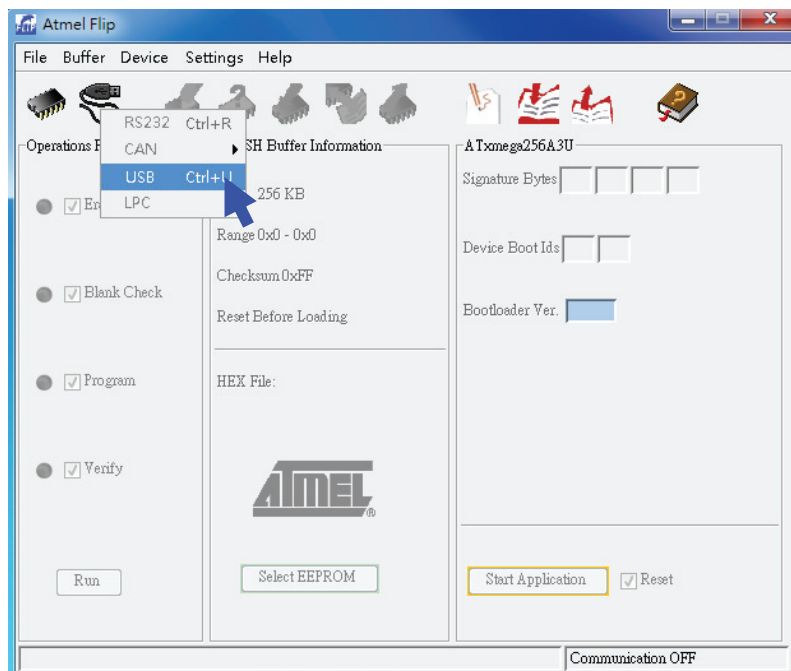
Atmel Flip

File Buffer Device Settings Help

RS232 Ctrl+R
CAN
USB Ctrl+U
LPC

Operations F

Er

Blank Check

Program

Verify

Run

SH Buffer Information

256 KB

Range 0x0 - 0x0

Checksum 0xFF

Reset Before Loading

HEX File:

ATMEL

Select EEPROM

ATxmega256A3U

Signature Bytes

Device Boot Ids

Bootloader Ver.

Start Application

Reset

Communication OFF